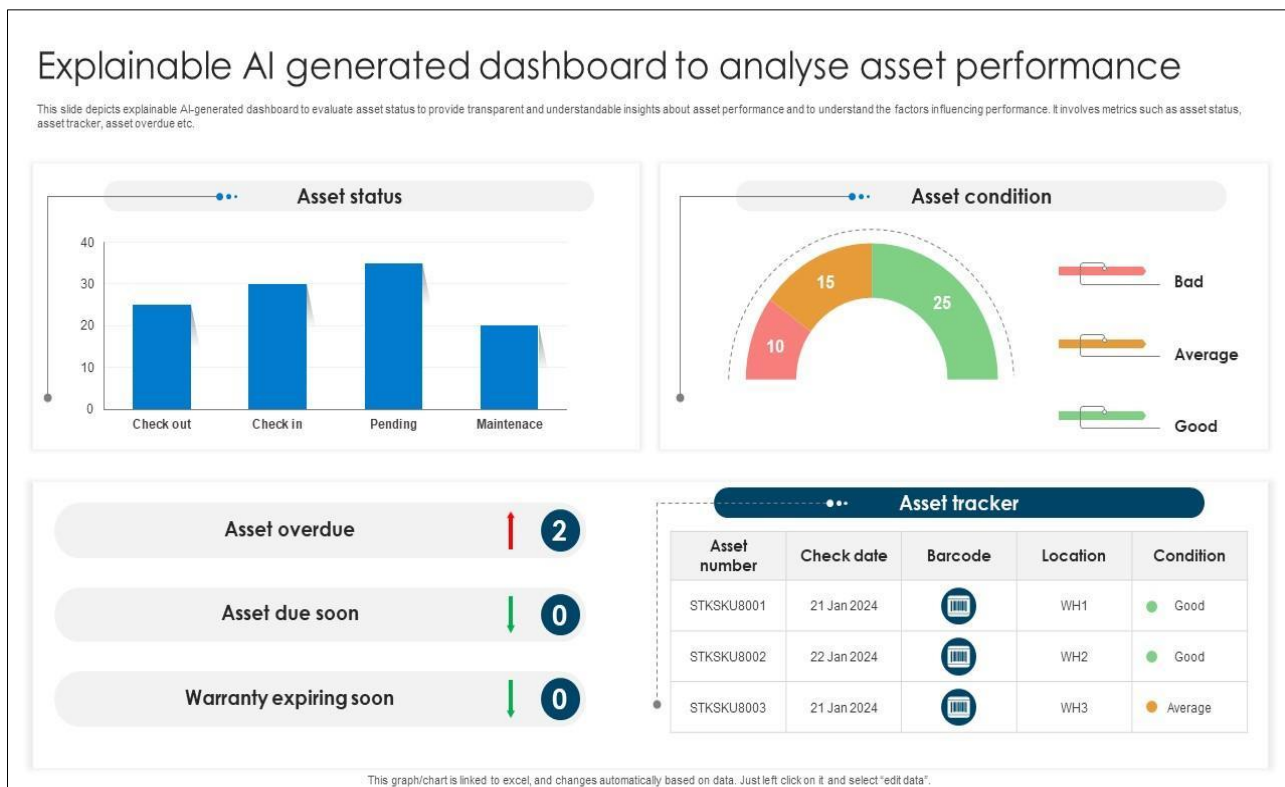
Explainable AI generated dashboard to analyse asset performance

This slide depicts explainable AI-generated dashboard to evaluate asset status to provide transparent and understandable insights about asset performance and to understand the factors influencing performance. It involves metrics such as asset status, asset tracker, asset overdue etc.

Asset status

40
30
20
10
0

Check out
Check in
Pending
Maintenace

Asset condition

15
25
10

Bad
Average
Good

Asset overdue 2

Asset due soon 0

Warranty expiring soon 0

Asset tracker

| Asset number | Check date | Barcode | Location | Condition |
|---|---|---|---|---|
| STKSKU8001 | 21 Jan 2024 | | WH1 | Good |
| STKSKU8002 | 22 Jan 2024 | | WH2 | Good |
| STKSKU8003 | 21 Jan 2024 | | WH3 | Average |

This graph/chart is linked to excel, and changes automatically based on data. Just left click on it and select "edit data".